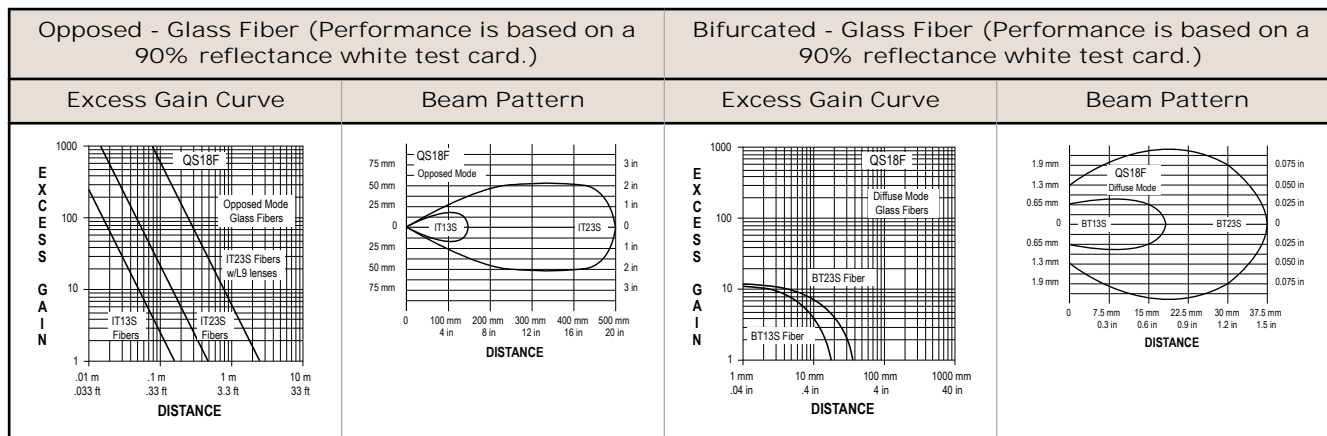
| Opposed - Glass Fiber (Performance is based on a 90% reflectance white test card.) | | Bifurcated - Glass Fiber (Performance is based on a 90% reflectance white test card.) | |
|---|---|---|---|
| Excess Gain Curve | Beam Pattern | Excess Gain Curve | Beam Pattern |

1000
100
10
1
EXCESS GAIN
QS18F
Opposed Mode Glass Fibers
IT23S Fibers w/L9 lenses
IT13S Fibers
IT23S Fibers
.01 m .033 ft
.1 m .33 ft
1 m 3.3 ft
10 m 33 ft
DISTANCE

QS18F
Opposed Mode
75 mm
50 mm
25 mm
0
25 mm
50 mm
75 mm
3 in
2 in
1 in
0
1 in
2 in
3 in
IT13S
IT23S
0
100 mm 4 in
200 mm 8 in
300 mm 12 in
400 mm 16 in
500 mm 20 in
DISTANCE

1000
100
10
1
EXCESS GAIN
QS18F
Diffuse Mode Glass Fibers
BT23S Fiber
BT13S Fiber
1 mm .04 in
10 mm .4 in
100 mm 4 in
1000 mm 40 in
DISTANCE

QS18F
Diffuse Mode
1.9 mm
1.3 mm
0.65 mm
0
0.65 mm
1.3 mm
1.9 mm
0.075 in
0.050 in
0.025 in
0
0.025 in
0.050 in
0.075 in
BT13S
BT23S
0
7.5 mm 0.3 in
15 mm 0.6 in
22.5 mm 0.9 in
30 mm 1.2 in
37.5 mm 1.5 in
DISTANCE